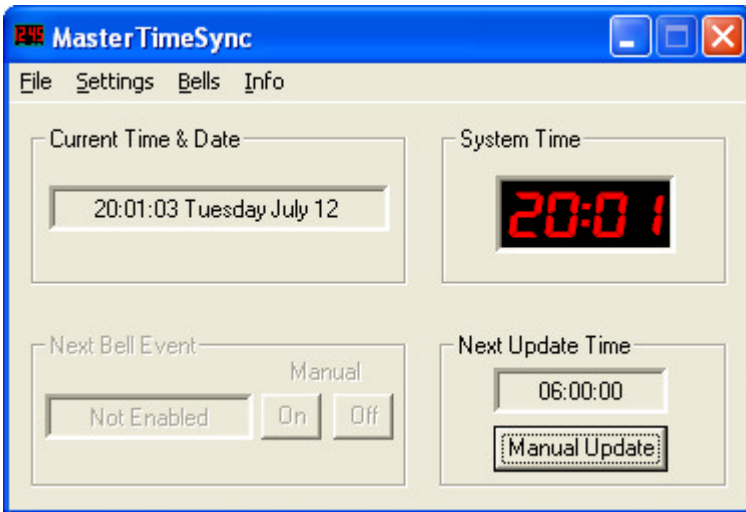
12:45 MasterTimeSync

File Settings Bells Info

Current Time & Date

20:01:03 Tuesday July 12

System Time

20:01

Next Bell Event

Manual

Not Enabled

On

Off

Next Update Time

06:00:00

Manual Update